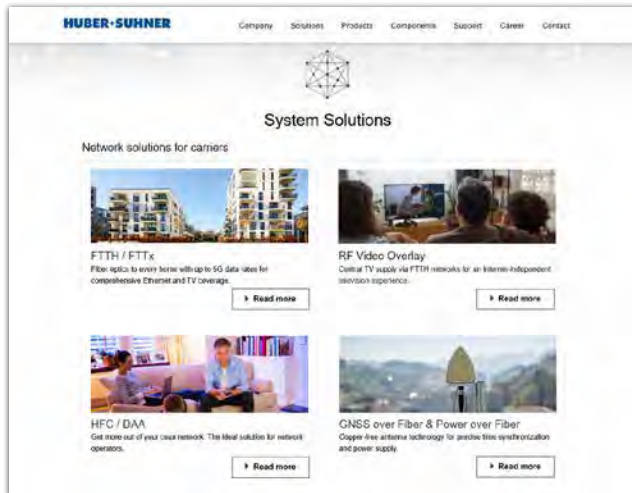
HUBER+SUHNER

Company Solutions Products Components Support Career Contact

System Solutions

Network solutions for carriers

FTTH / FTTx

Fiber optics to every home with up to 5G data rates for comprehensive Ethernet and TV coverage.

▸ Read more

RF Video Overlay

Central TV supply via FTTH networks for an Internet-independent television experience.

▸ Read more

HFC / DAA

Get more out of your coax network. The ideal solution for network operators.

▸ Read more

GNSS over Fiber & Power over Fiber

Copper-free antenna technology for precise time synchronization and power supply.

▸ Read more